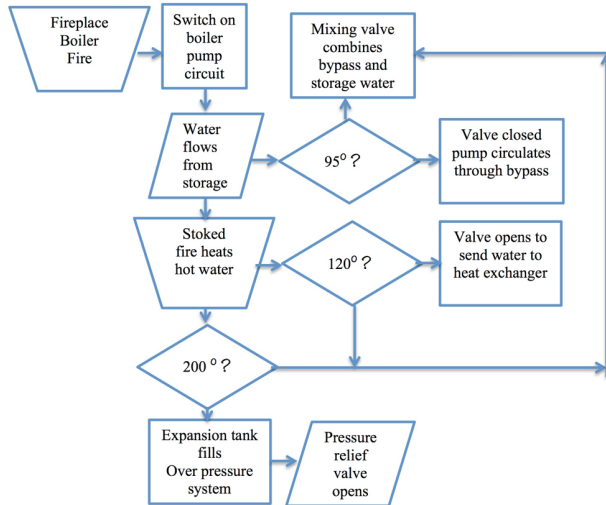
Fireplace Boiler Fire

Switch on boiler pump circuit

Mixing valve combines bypass and storage water

Water flows from storage

$95^o$ ?

Valve closed pump circulates through bypass

Stoked fire heats hot water

$120^o$ ?

Valve opens to send water to heat exchanger

$200^o$ ?

Expansion tank fills Over pressure system

Pressure relief valve opens